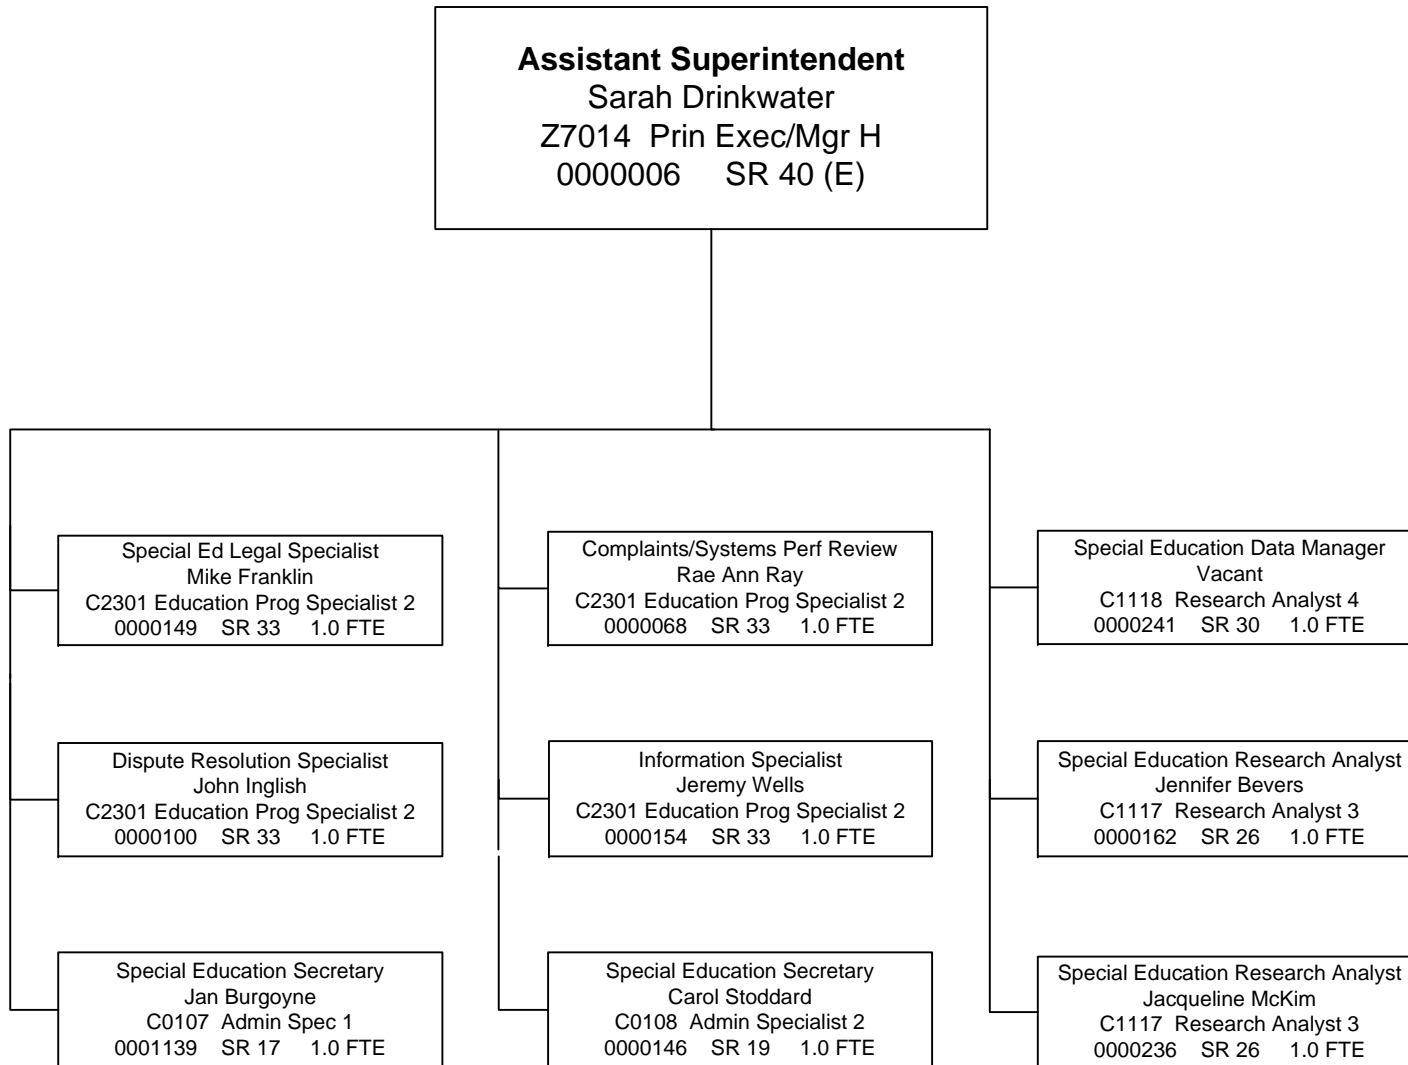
**Assistant Superintendent**
Sarah Drinkwater
Z7014 Prin Exec/Mgr H
0000006 SR 40 (E)

Special Ed Legal Specialist
Mike Franklin
C2301 Education Prog Specialist 2
0000149 SR 33 1.0 FTE

Dispute Resolution Specialist
John Inglish
C2301 Education Prog Specialist 2
0000100 SR 33 1.0 FTE

Special Education Secretary
Jan Burgoyne
C0107 Admin Spec 1
0001139 SR 17 1.0 FTE

Complaints/Systems Perf Review
Rae Ann Ray
C2301 Education Prog Specialist 2
0000068 SR 33 1.0 FTE

Information Specialist
Jeremy Wells
C2301 Education Prog Specialist 2
0000154 SR 33 1.0 FTE

Special Education Secretary
Carol Stoddard
C0108 Admin Specialist 2
0000146 SR 19 1.0 FTE

Special Education Data Manager
Vacant
C1118 Research Analyst 4
0000241 SR 30 1.0 FTE

Special Education Research Analyst
Jennifer Bevers
C1117 Research Analyst 3
0000162 SR 26 1.0 FTE

Special Education Research Analyst
Jacqueline McKim
C1117 Research Analyst 3
0000236 SR 26 1.0 FTE